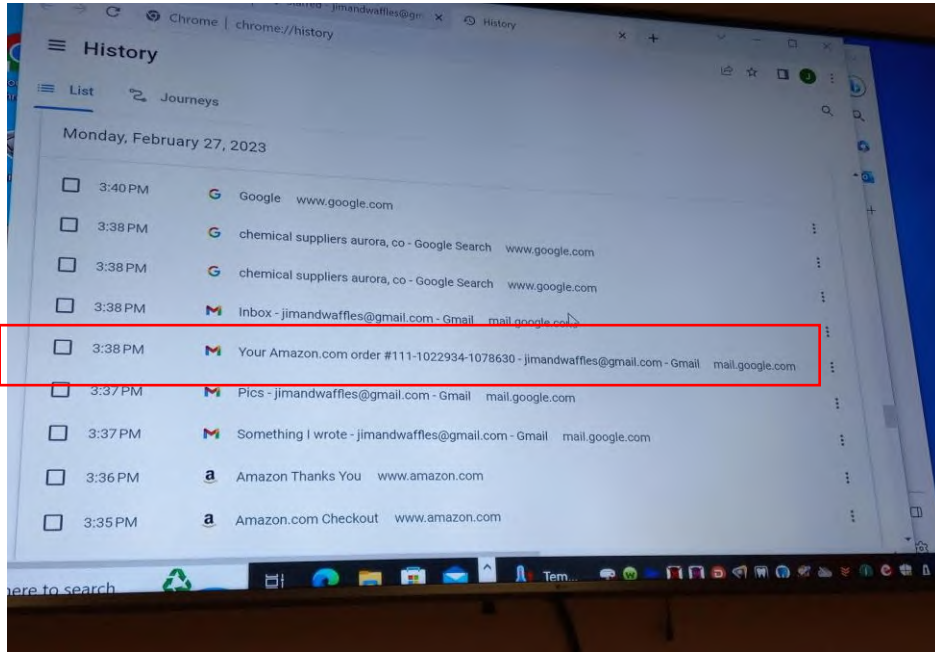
Chrome | chrome://history

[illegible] jimandwaffles@gm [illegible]

History

History

List

Journeys

Monday, February 27, 2023

3:40 PM Google www.google.com

3:38 PM chemical suppliers aurora, co - Google Search www.google.com

3:38 PM chemical suppliers aurora, co - Google Search www.google.com

3:38 PM Inbox - jimandwaffles@gmail.com - Gmail mail.google.com

3:38 PM Your Amazon.com order #111-1022934-1078630 - jimandwaffles@gmail.com - Gmail mail.google.com

3:37 PM Pics - jimandwaffles@gmail.com - Gmail mail.google.com

3:37 PM Something I wrote - jimandwaffles@gmail.com - Gmail mail.google.com

3:36 PM Amazon Thanks You www.amazon.com

3:35 PM Amazon.com Checkout www.amazon.com

ere to search

Tem...